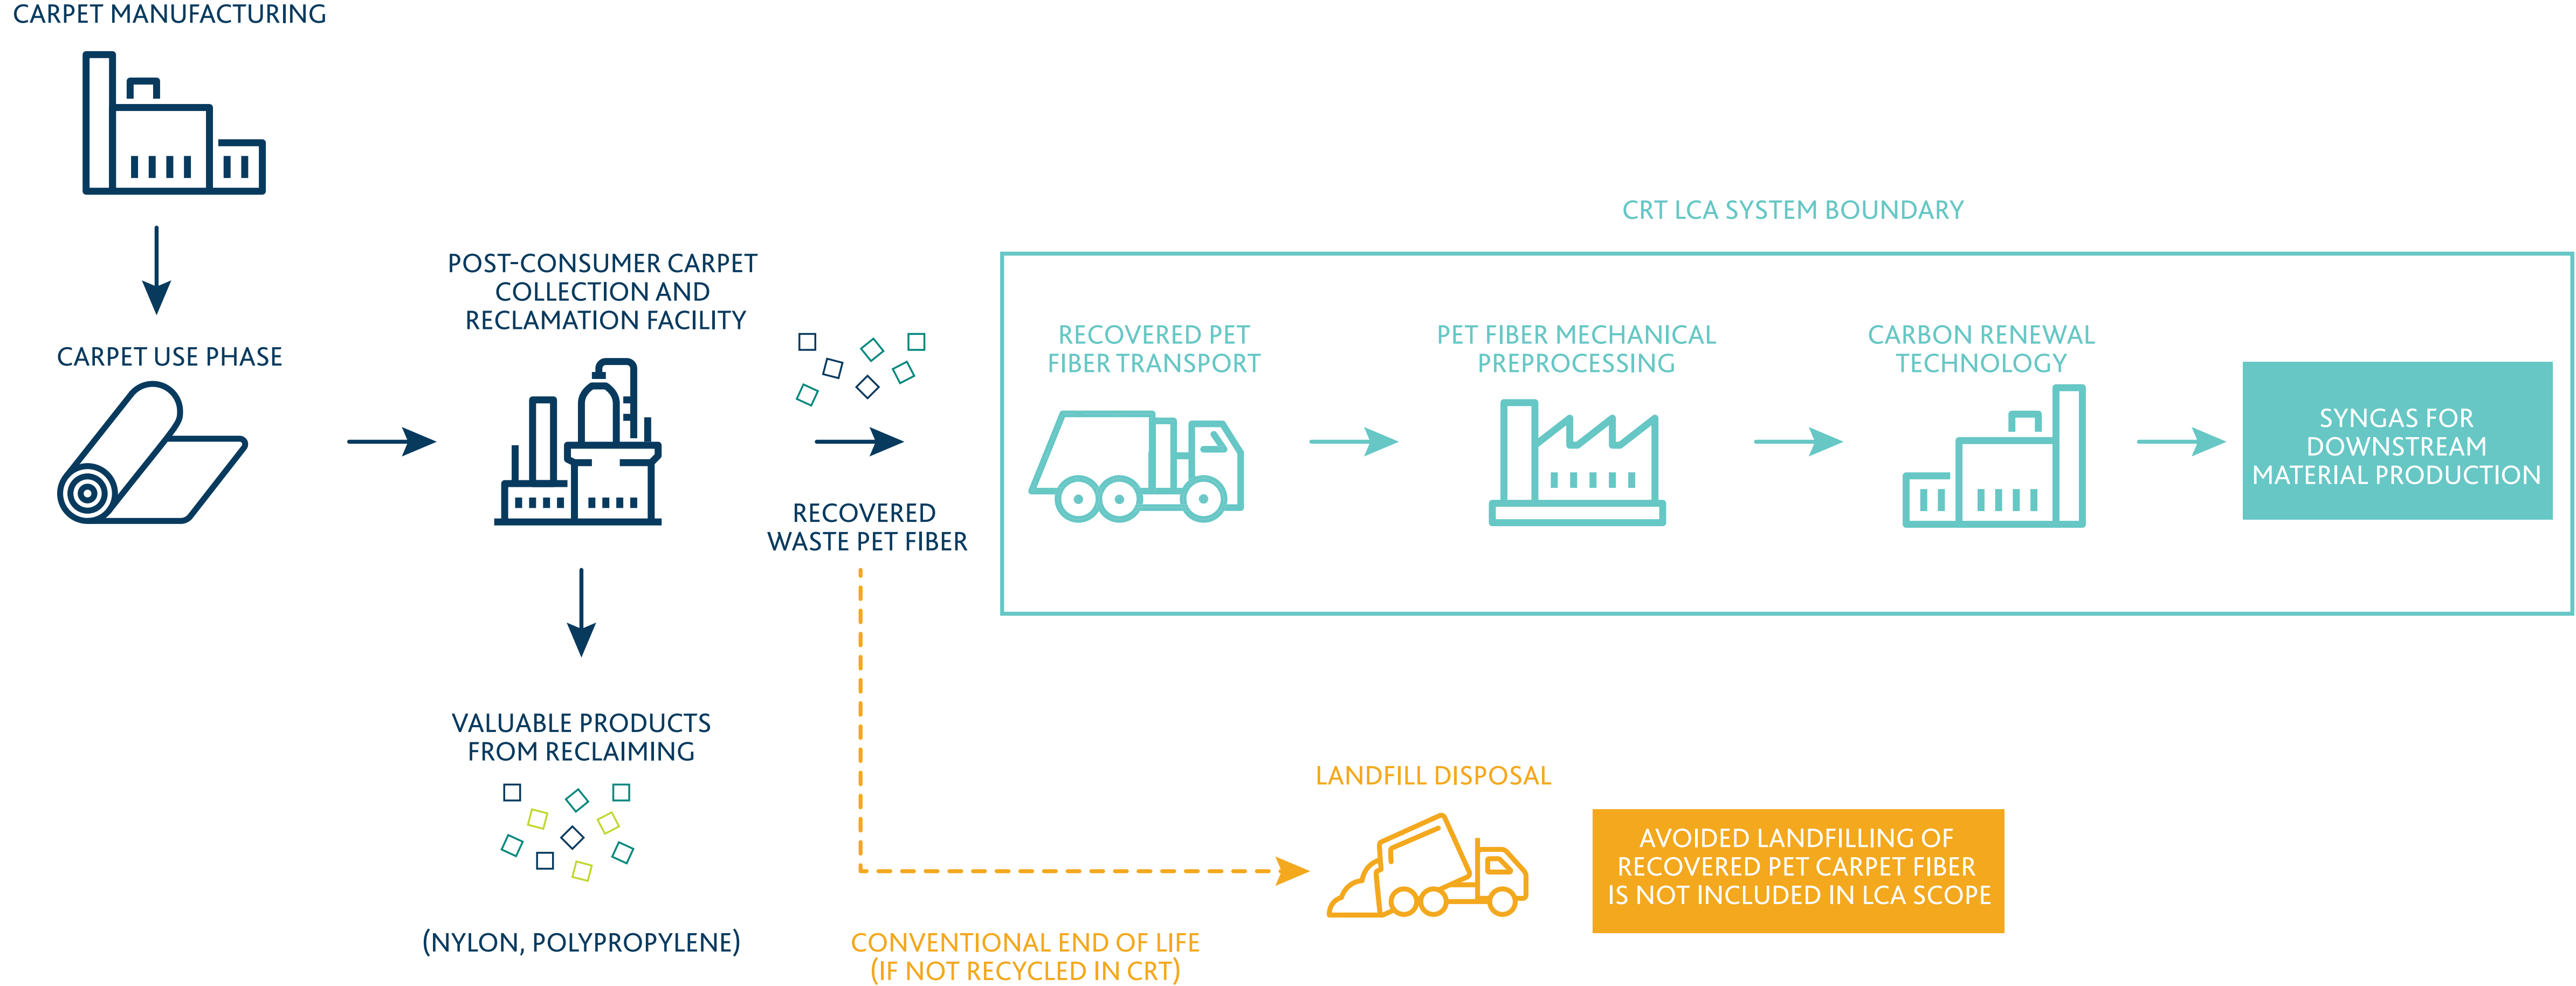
CARPET MANUFACTURING

CARPET USE PHASE

POST-CONSUMER CARPET COLLECTION AND RECLAMATION FACILITY

RECOVERED WASTE PET FIBER

CRT LCA SYSTEM BOUNDARY

RECOVERED PET FIBER TRANSPORT

PET FIBER MECHANICAL PREPROCESSING

CARBON RENEWAL TECHNOLOGY

SYNGAS FOR DOWNSTREAM MATERIAL PRODUCTION

VALUABLE PRODUCTS FROM RECLAIMING

(NYLON, POLYPROPYLENE)

LANDFILL DISPOSAL

AVOIDED LANDFILLING OF RECOVERED PET CARPET FIBER IS NOT INCLUDED IN LCA SCOPE

CONVENTIONAL END OF LIFE (IF NOT RECYCLED IN CRT)